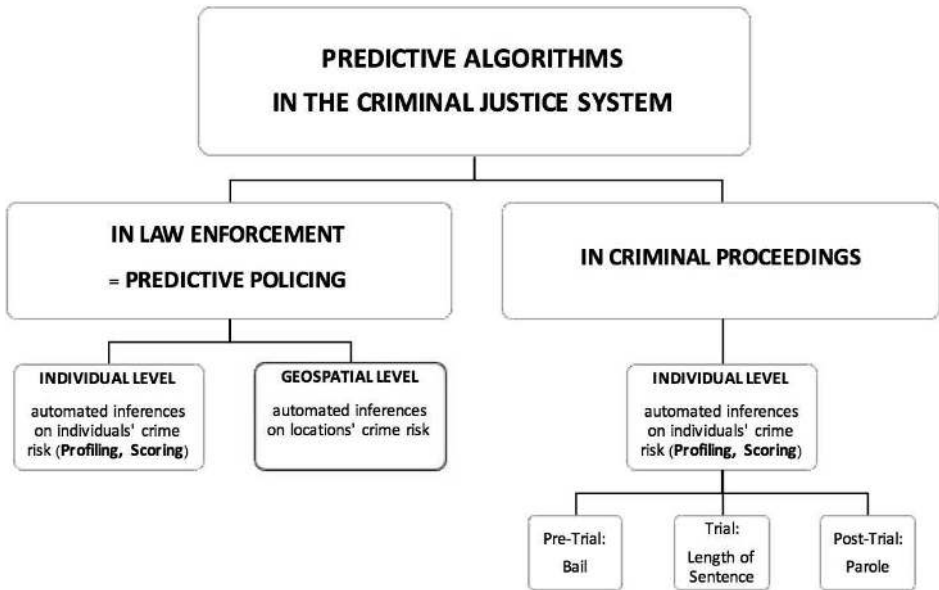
PREDICTIVE ALGORITHMS
IN THE CRIMINAL JUSTICE SYSTEM

IN LAW ENFORCEMENT
= PREDICTIVE POLICING

IN CRIMINAL PROCEEDINGS

INDIVIDUAL LEVEL
automated inferences on individuals' crime risk (**Profiling, Scoring**)

GEOSPATIAL LEVEL
automated inferences on locations' crime risk

INDIVIDUAL LEVEL
automated inferences on individuals' crime risk (**Profiling, Scoring**)

Pre-Trial: Bail

Trial: Length of Sentence

Post-Trial: Parole